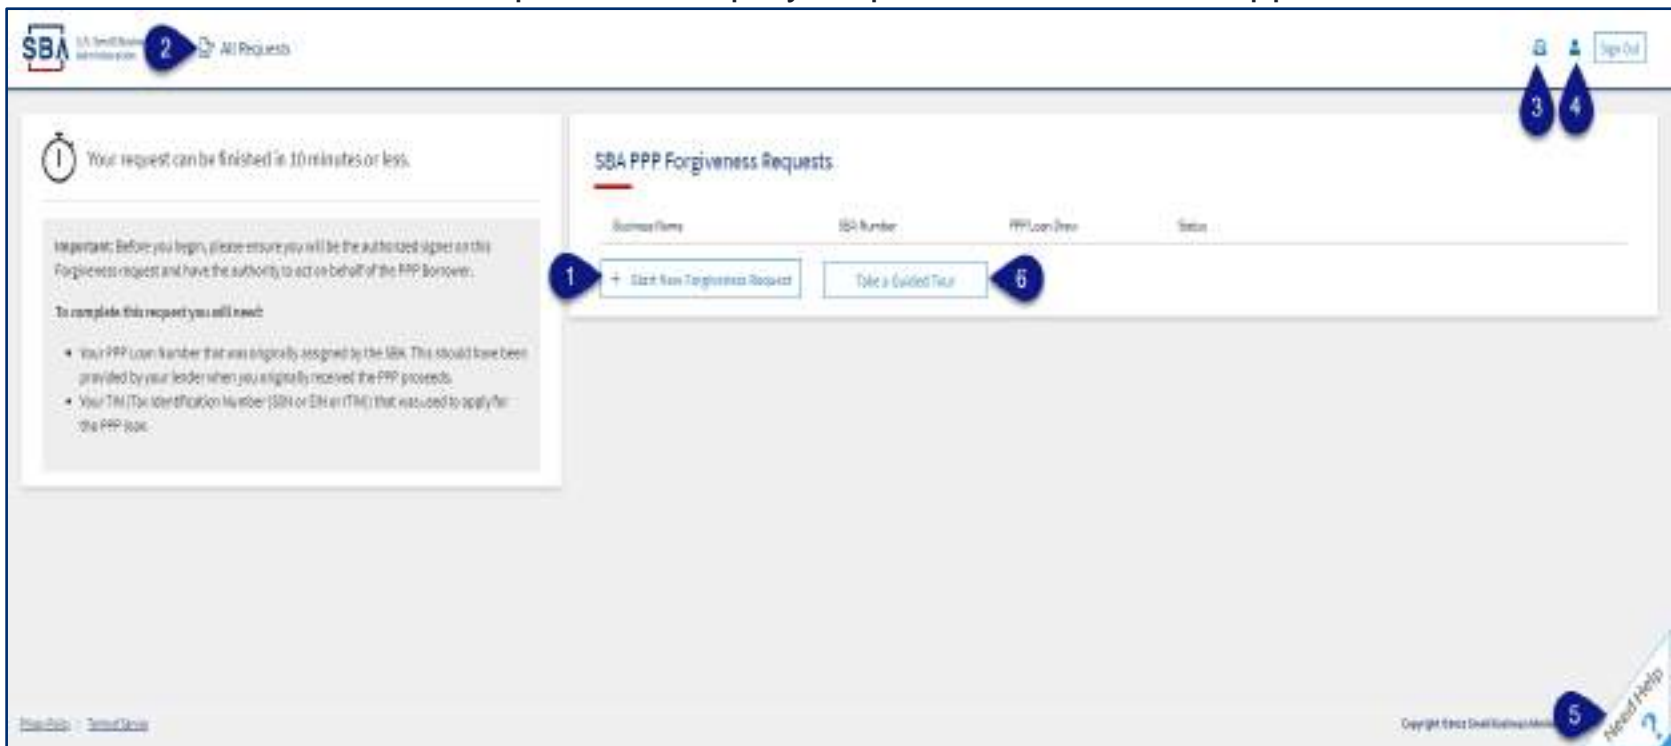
SBA U.S. Small Business Administration 2 All Requests

Sign Out

3 4

Your request can be finished in 10 minutes or less.

Important: Before you begin, please ensure you will be the authorized signer on this Forgiveness request and have the authority to act on behalf of the PPP Borrower.

To complete this request you will need:

- Your PPP Loan Number that was originally assigned by the SBA. This should have been provided by your lender when you originally received the PPP proceeds.
- Your TIN (Tax Identification Number (SSN or EIN or ITIN)) that was used to apply for the PPP loan.

SBA PPP Forgiveness Requests

| Business Name | SBA Number | PPP Loan Draw | Status |
|---|---|---|---|

1 + Start New Forgiveness Request

Take a Guided Tour 6

Privacy Policy | Terms of Service

Copyright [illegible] Small Business Admin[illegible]

5 Need Help ?